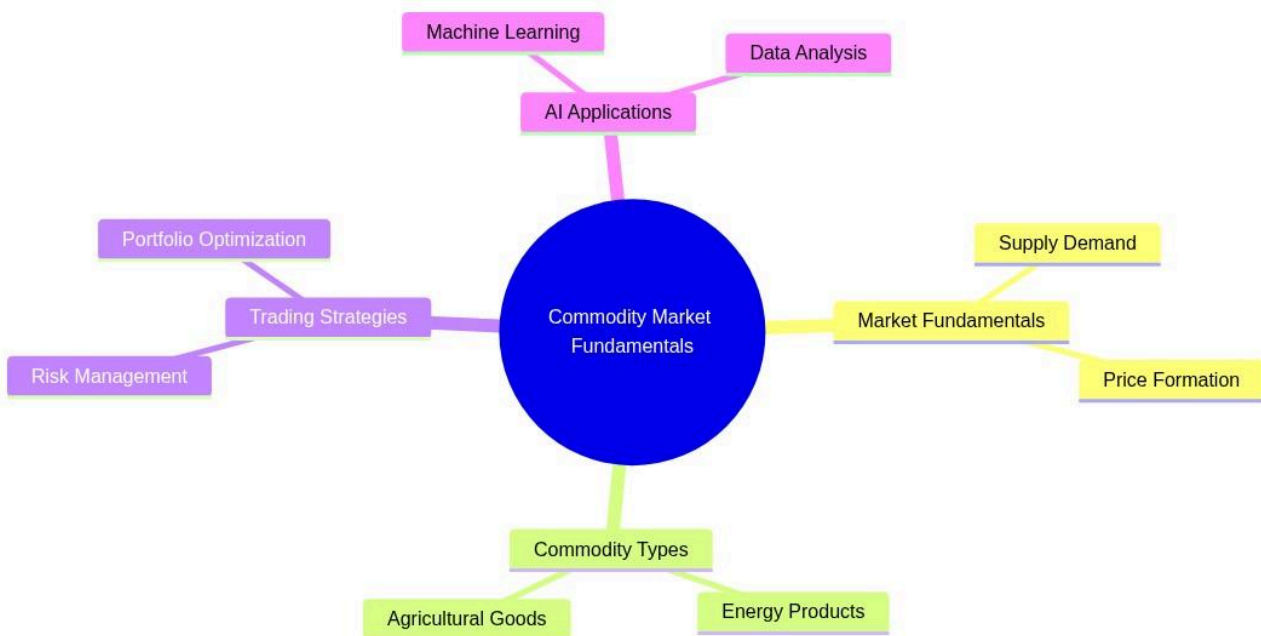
Machine Learning

Data Analysis

AI Applications

Portfolio Optimization

Trading Strategies

Risk Management

Commodity Market Fundamentals

Supply Demand

Market Fundamentals

Price Formation

Commodity Types

Agricultural Goods

Energy Products